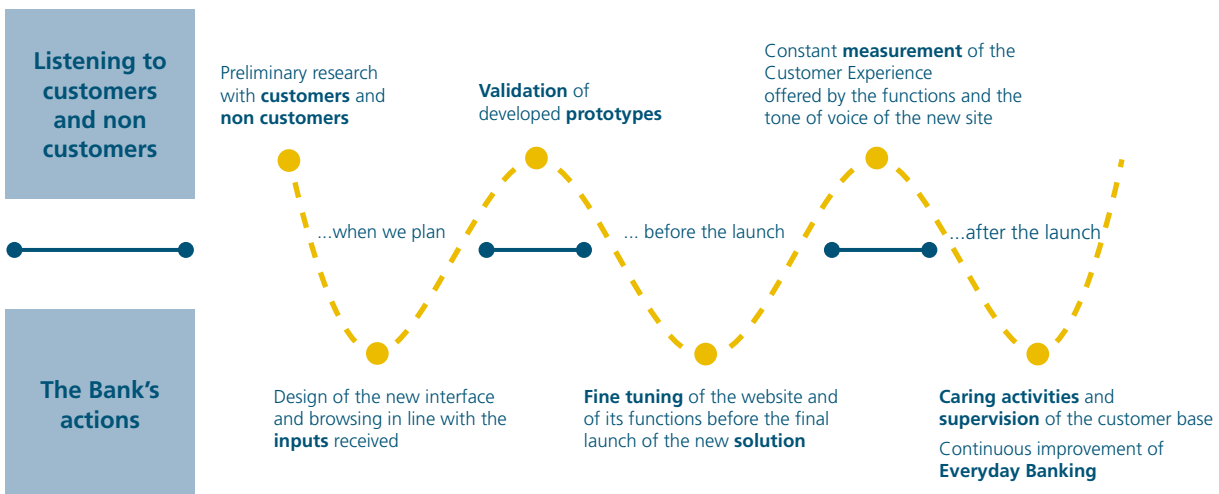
Listening to customers and non customers

Preliminary research with **customers** and **non customers**

**Validation** of developed **prototypes**

Constant **measurement** of the Customer Experience offered by the functions and the tone of voice of the new site

...when we plan

... before the launch

...after the launch

The Bank's actions

Design of the new interface and browsing in line with the **inputs** received

**Fine tuning** of the website and of its functions before the final launch of the new **solution**

**Caring activities** and **supervision** of the customer base

Continuous improvement of **Everyday Banking**